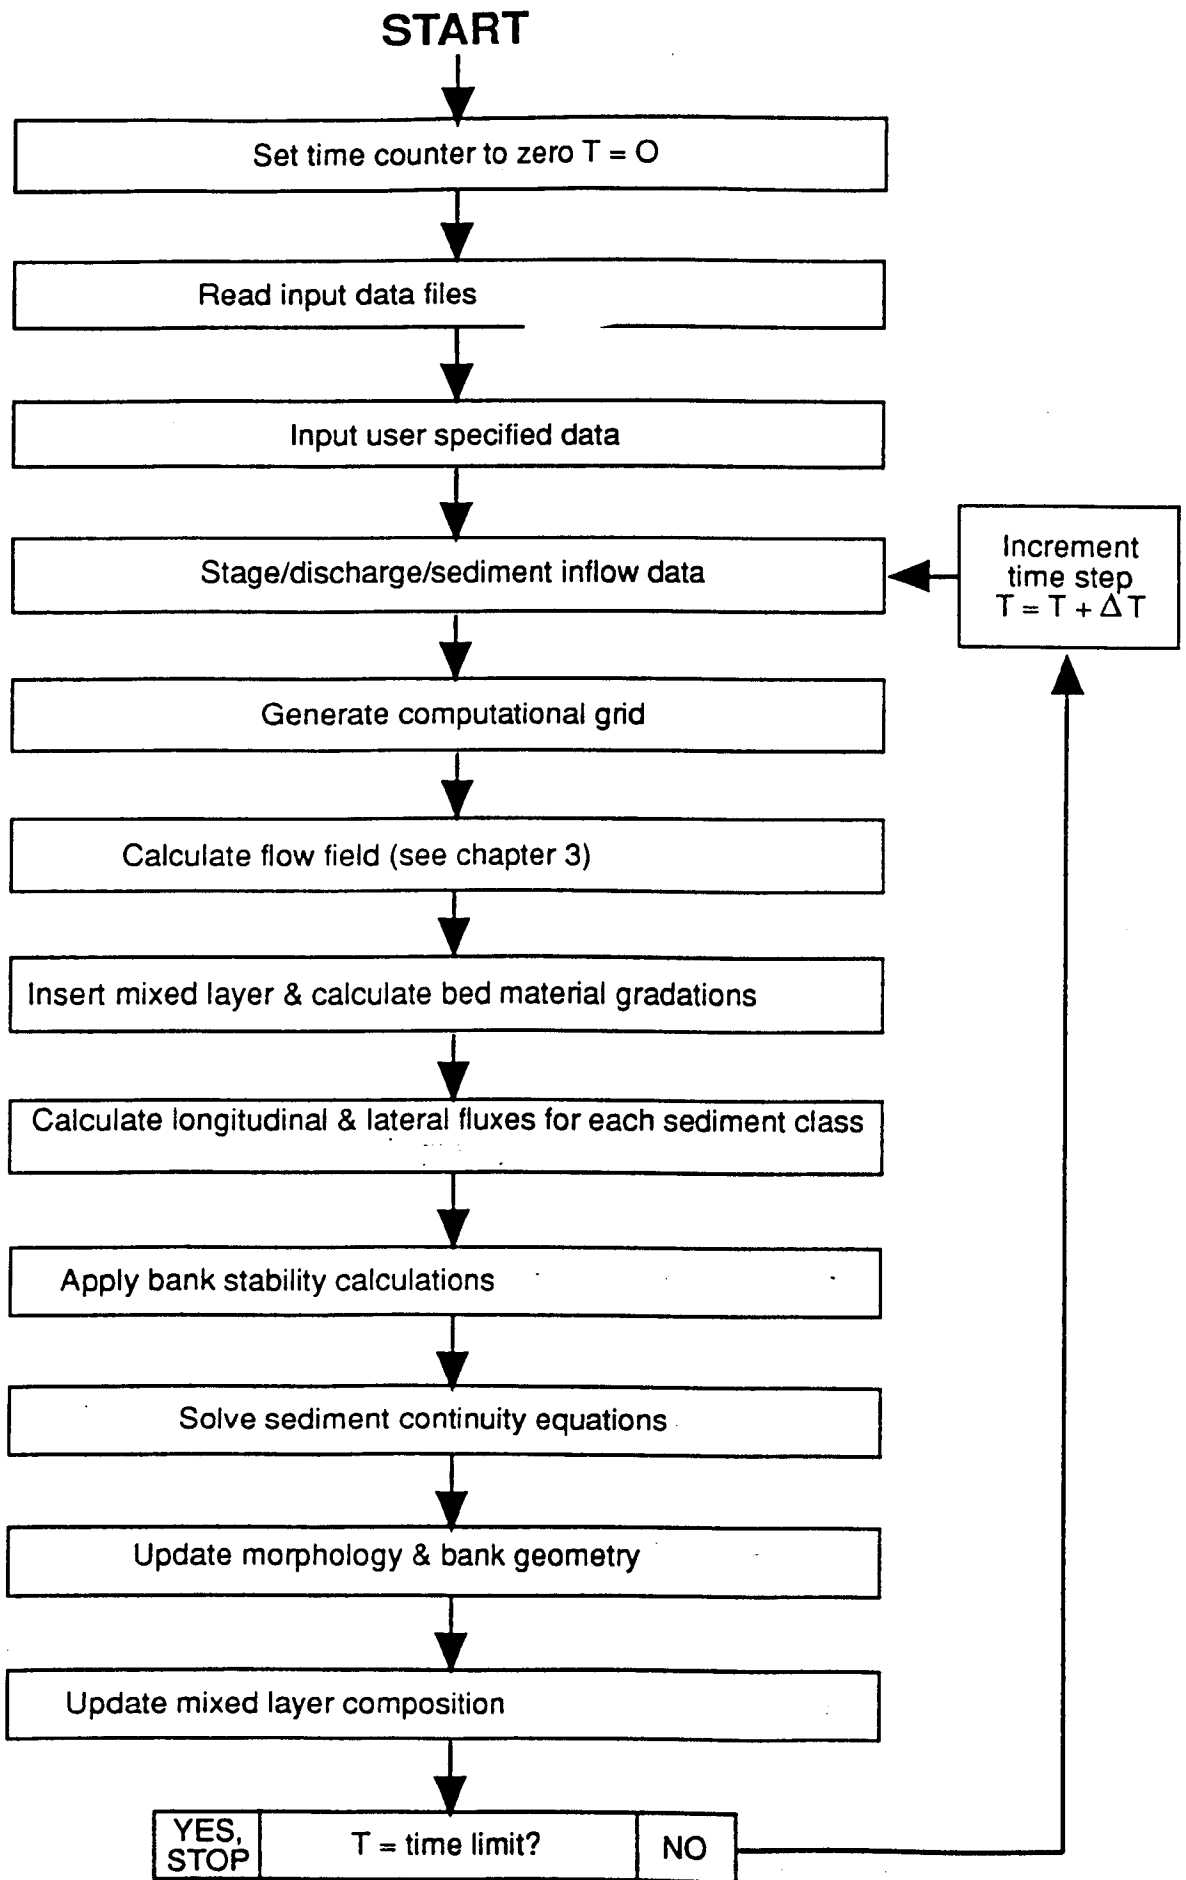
START

Set time counter to zero T = O

Read input data files

Input user specified data

Stage/discharge/sediment inflow data

Increment time step $T = T + \Delta T$

Generate computational grid

Calculate flow field (see chapter 3)

Insert mixed layer & calculate bed material gradations

Calculate longitudinal & lateral fluxes for each sediment class

Apply bank stability calculations

Solve sediment continuity equations

Update morphology & bank geometry

Update mixed layer composition

YES, STOP

T = time limit?

NO